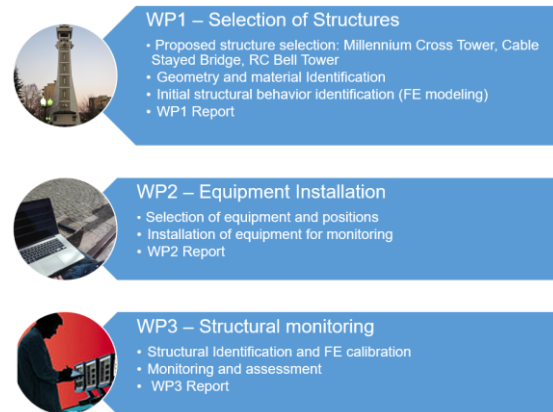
WP1 – Selection of Structures

• Proposed structure selection: Millennium Cross Tower, Cable Stayed Bridge, RC Bell Tower
• Geometry and material Identification
• Initial structural behavior identification (FE modeling)
• WP1 Report

WP2 – Equipment Installation

• Selection of equipment and positions
• Installation of equipment for monitoring
• WP2 Report

WP3 – Structural monitoring

• Structural Identification and FE calibration
• Monitoring and assessment
• WP3 Report